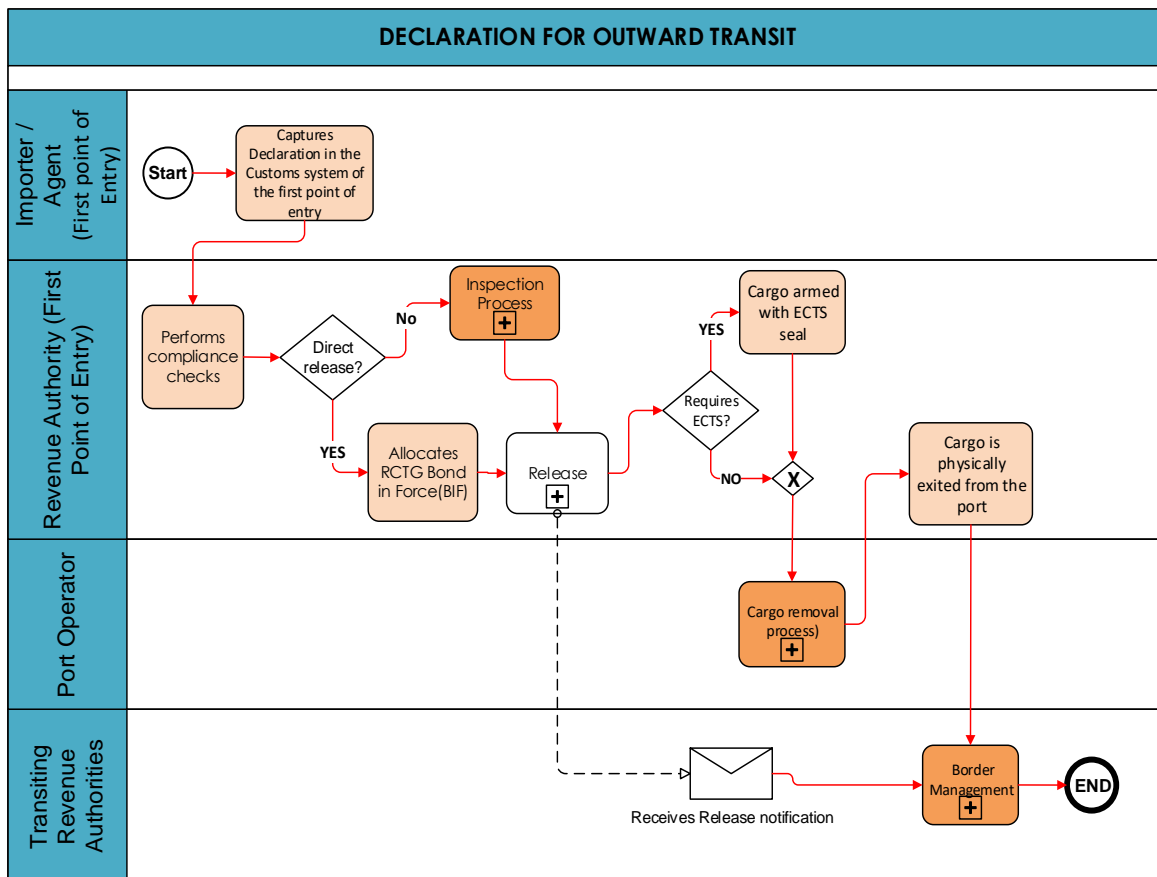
DECLARATION FOR OUTWARD TRANSIT

Importer / Agent (First point of Entry)

Start

Captures Declaration in the Customs system of the first point of entry

Revenue Authority (First Point of Entry)

Performs compliance checks

Direct release?

No

Inspection Process

YES

Allocates RCTG Bond in Force(BIF)

Release

Requires ECTS?

YES

Cargo armed with ECTS seal

NO

X

Cargo is physically exited from the port

Port Operator

Cargo removal process)

Transiting Revenue Authorities

Receives Release notification

Border Management

END